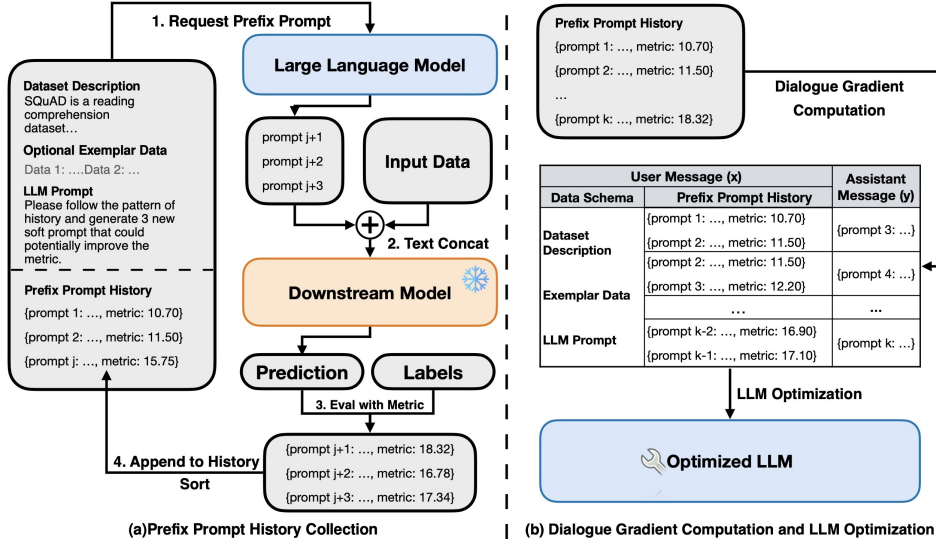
1. Request Prefix Prompt

Large Language Model

Dataset Description
SQuAD is a reading comprehension dataset…

Optional Exemplar Data
Data 1: ….Data 2: …

LLM Prompt
Please follow the pattern of history and generate 3 new soft prompt that could potentially improve the metric.

Prefix Prompt History
{prompt 1: …, metric: 10.70}
{prompt 2: …, metric: 11.50}
{prompt j: …, metric: 15.75}

prompt j+1
prompt j+2
prompt j+3

Input Data

2. Text Concat

Downstream Model

Prediction

Labels

3. Eval with Metric

{prompt j+1: …, metric: 18.32}
{prompt j+2: …, metric: 16.78}
{prompt j+3: …, metric: 17.34}

4. Append to History
Sort

(a)Prefix Prompt History Collection

Prefix Prompt History
{prompt 1: …, metric: 10.70}
{prompt 2: …, metric: 11.50}
…
{prompt k: …, metric: 18.32}

Dialogue Gradient Computation

| User Message (x) | | Assistant Message (y) |
|---|---|---|
| Data Schema | Prefix Prompt History | |
| Dataset Description | {prompt 1: …, metric: 10.70} {prompt 2: …, metric: 11.50} | {prompt 3: …} |
| Exemplar Data | {prompt 2: …, metric: 11.50} {prompt 3: …, metric: 12.20} | {prompt 4: …} |
| | … | … |
| LLM Prompt | {prompt k-2: …, metric: 16.90} {prompt k-1: …, metric: 17.10} | {prompt k: …} |

LLM Optimization

Optimized LLM

(b) Dialogue Gradient Computation and LLM Optimization